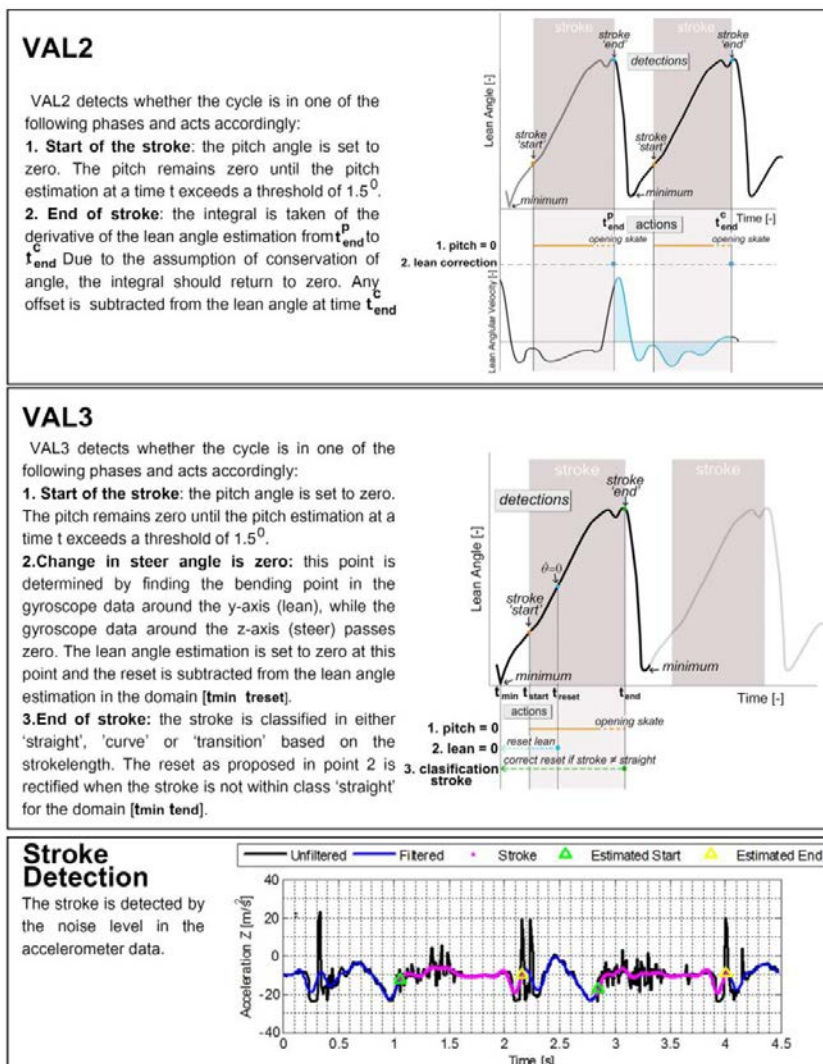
VAL2

VAL2 detects whether the cycle is in one of the following phases and acts accordingly:
1. Start of the stroke: the pitch angle is set to zero. The pitch remains zero until the pitch estimation at a time t exceeds a threshold of $1.5^0$.
2. End of stroke: the integral is taken of the derivative of the lean angle estimation from $t^p_{end}$ to $t^c_{end}$ Due to the assumption of conservation of angle, the integral should return to zero. Any offset is subtracted from the lean angle at time $t^c_{end}$

stroke
stroke
stroke 'end'
stroke 'end'
detections
Lean Angle [-]
stroke 'start'
stroke 'start'
minimum
minimum
$t^p_{end}$
actions
$t^c_{end}$
Time [-]
1. pitch = 0
opening skate
opening skate
2. lean correction
Lean Angular Velocity [-]

VAL3

VAL3 detects whether the cycle is in one of the following phases and acts accordingly:
1. Start of the stroke: the pitch angle is set to zero. The pitch remains zero until the pitch estimation at a time t exceeds a threshold of $1.5^0$.
2.Change in steer angle is zero: this point is determined by finding the bending point in the gyroscope data around the y-axis (lean), while the gyroscope data around the z-axis (steer) passes zero. The lean angle estimation is set to zero at this point and the reset is subtracted from the lean angle estimation in the domain [tmin treset].
3.End of stroke: the stroke is classified in either 'straight', 'curve' or 'transition' based on the strokelength. The reset as proposed in point 2 is rectified when the stroke is not within class 'straight' for the domain [tmin tend].

stroke
stroke
stroke 'end'
detections
Lean Angle [-]
$\theta=0$
stroke 'start'
minimum
minimum
$t_{min}$ $t_{start}$ $t_{reset}$ $t_{end}$
Time [-]
actions
1. pitch = 0
opening skate
2. lean = 0
reset lean
correct reset if stroke ≠ straight
3. clasification stroke

Stroke Detection
The stroke is detected by the noise level in the accelerometer data.

Unfiltered
Filtered
Stroke
Estimated Start
Estimated End
Acceleration Z [m/s²]
40
20
0
-20
-40
0
0.5
1
1.5
2
2.5
3
3.5
4
4.5
Time [s]